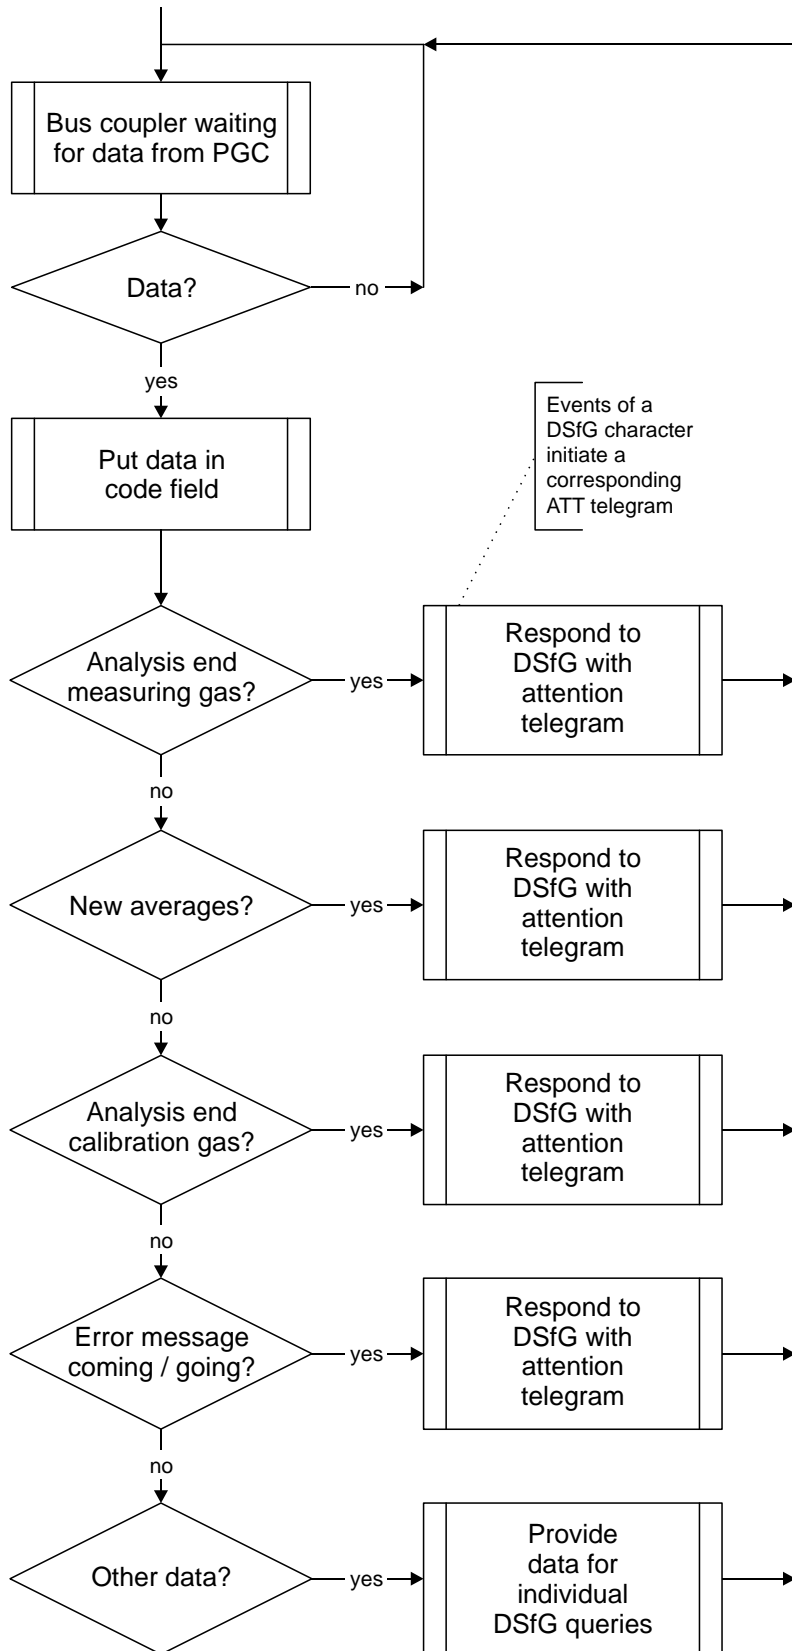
Bus coupler waiting for data from PGC

Data?

no

yes

Put data in code field

Events of a DSfG character initiate a corresponding ATT telegram

Analysis end measuring gas?

yes

Respond to DSfG with attention telegram

no

New averages?

yes

Respond to DSfG with attention telegram

no

Analysis end calibration gas?

yes

Respond to DSfG with attention telegram

no

Error message coming / going?

yes

Respond to DSfG with attention telegram

no

Other data?

yes

Provide data for individual DSfG queries